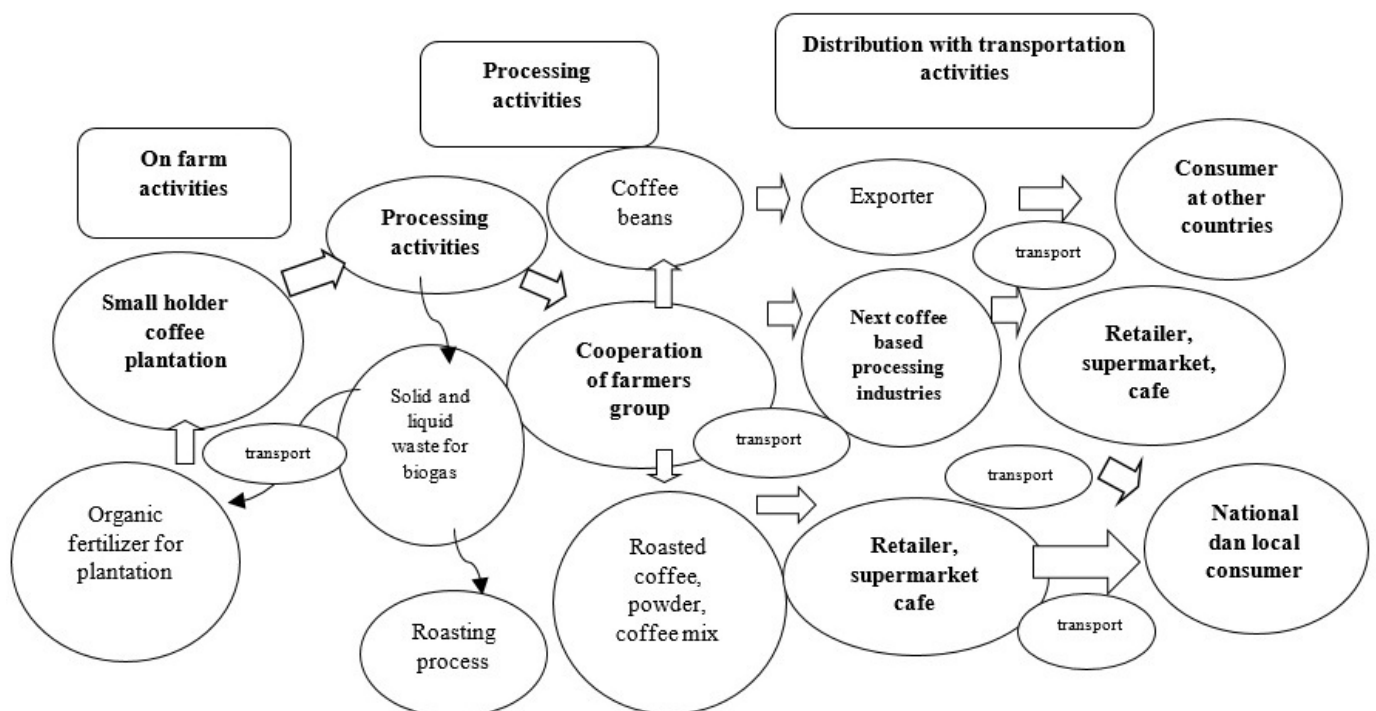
Distribution with transportation activities

Processing activities

On farm activities

Processing activities

Coffee beans

Exporter

Consumer at other countries

transport

Small holder coffee plantation

Next coffee based processing industries

Retailer, supermarket, cafe

Cooperation of farmers group

Solid and liquid waste for biogas

transport

transport

transport

Organic fertilizer for plantation

National dan local consumer

Roasted coffee, powder, coffee mix

Retailer, supermarket cafe

transport

Roasting process